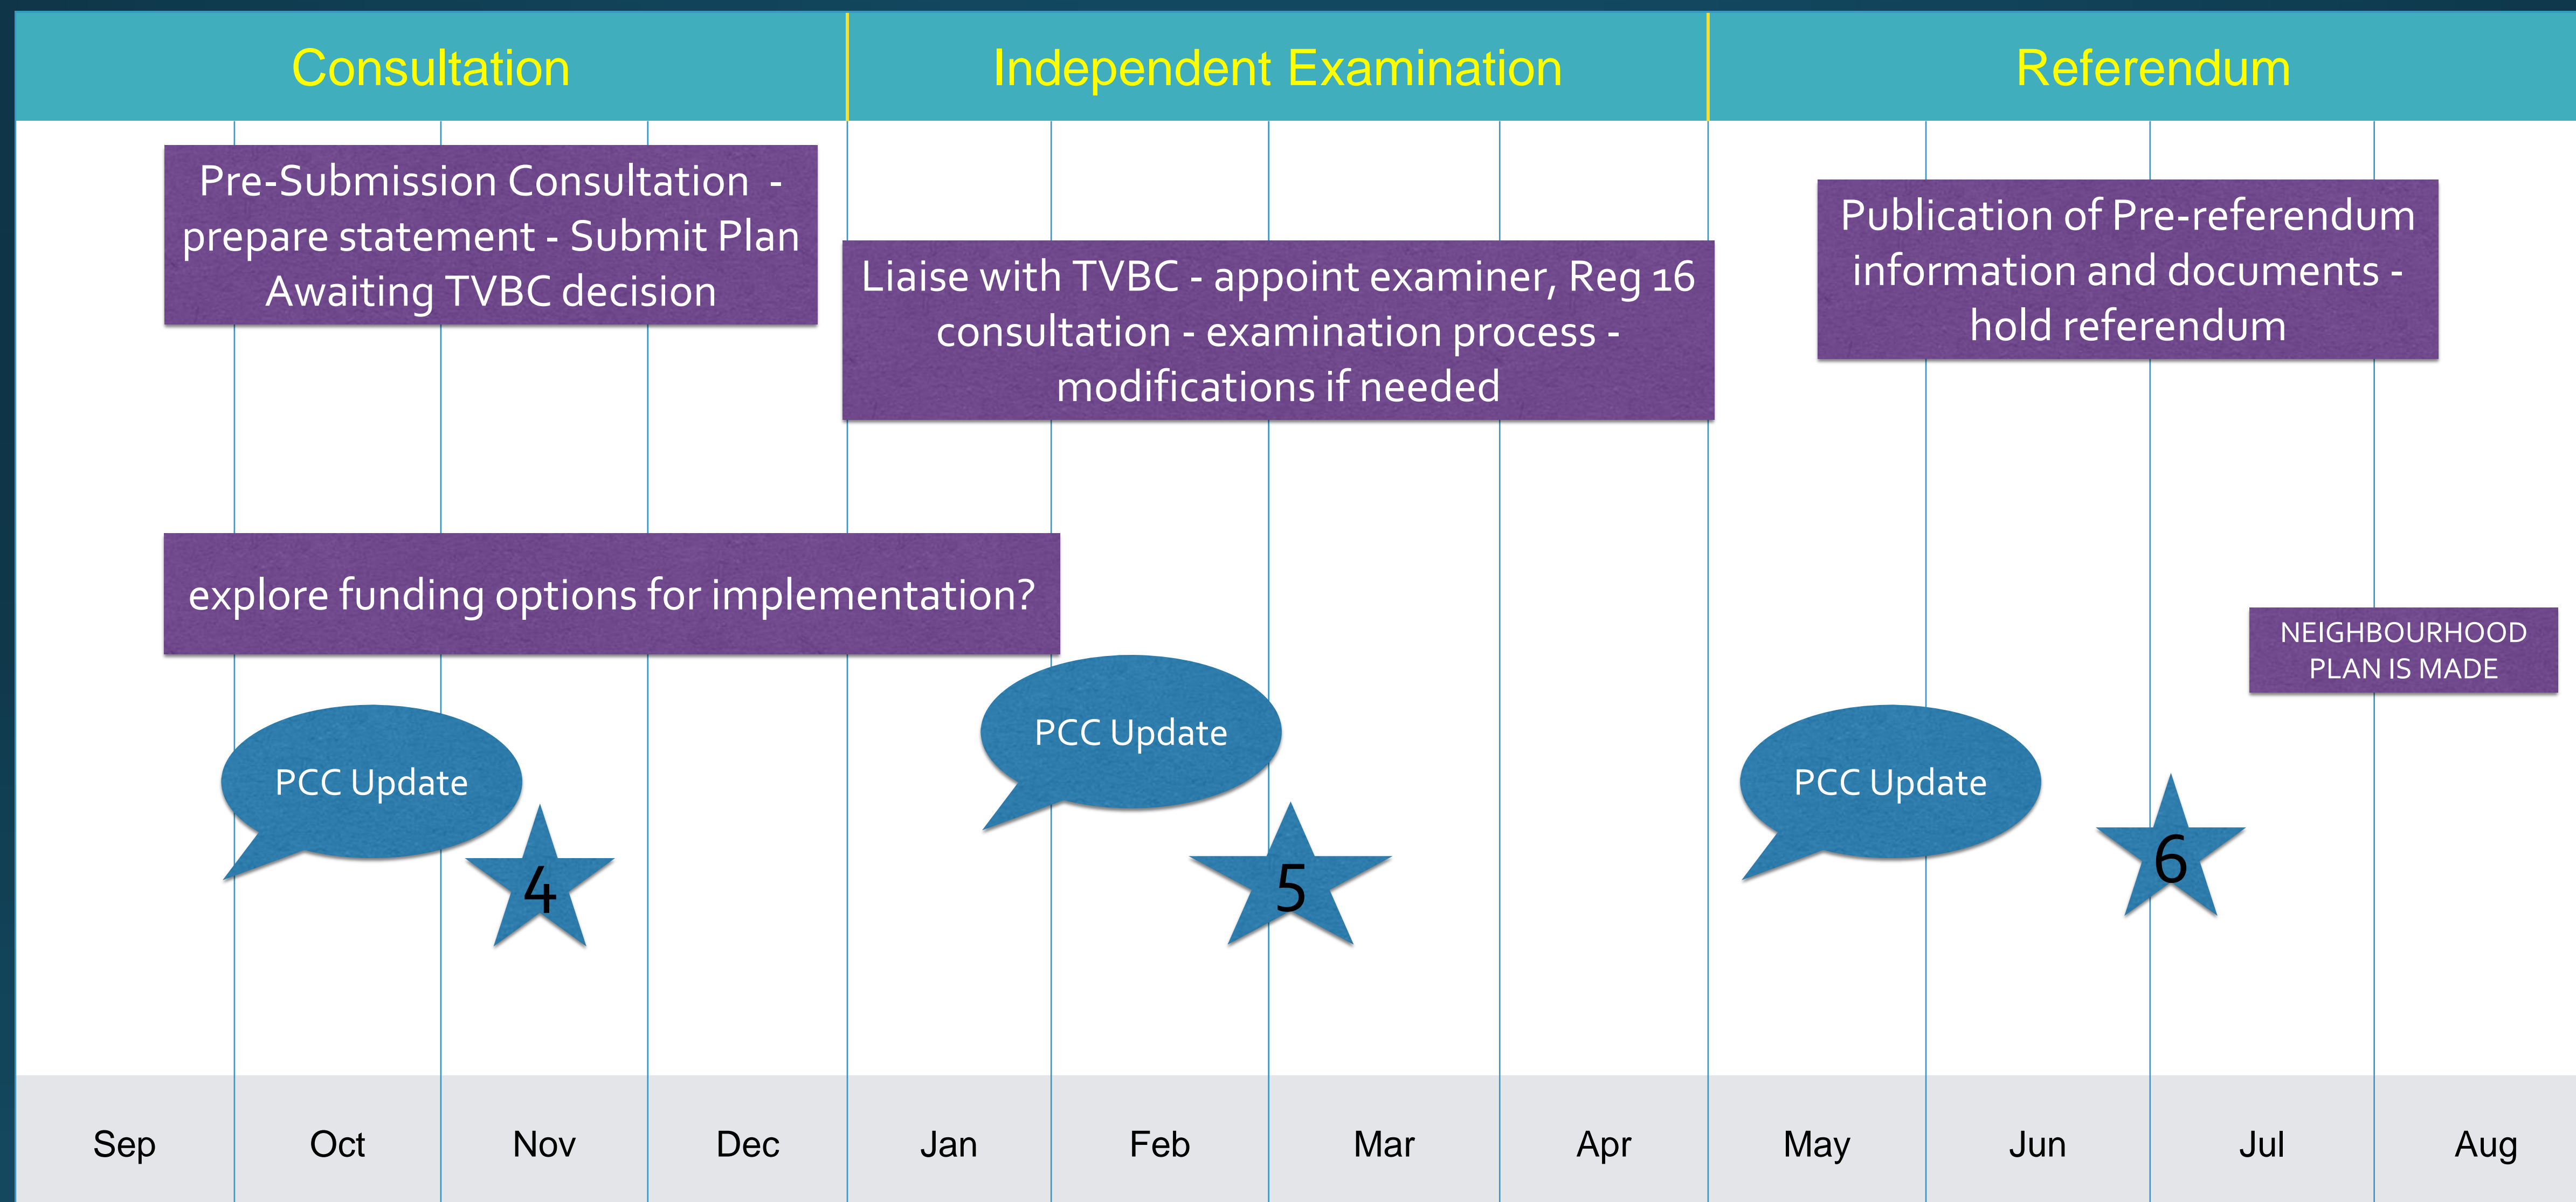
Consultation

Independent Examination

Referendum

Pre-Submission Consultation - prepare statement - Submit Plan Awaiting TVBC decision

Liaise with TVBC - appoint examiner, Reg 16 consultation - examination process - modifications if needed

Publication of Pre-referendum information and documents - hold referendum

explore funding options for implementation?

NEIGHBOURHOOD PLAN IS MADE

PCC Update

4

PCC Update

5

PCC Update

6

| Sep | Oct | Nov | Dec | Jan | Feb | Mar | Apr | May | Jun | Jul | Aug |
|---|---|---|---|---|---|---|---|---|---|---|---|